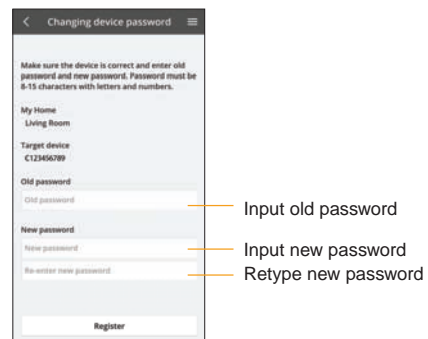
Changing device password

Make sure the device is correct and enter old password and new password. Password must be 8-15 characters with letters and numbers.

My Home
Living Room

Target device
C123456789

Old password
Old password

New password
New password
Re-enter new password

Register

Input old password
Input new password
Retype new password